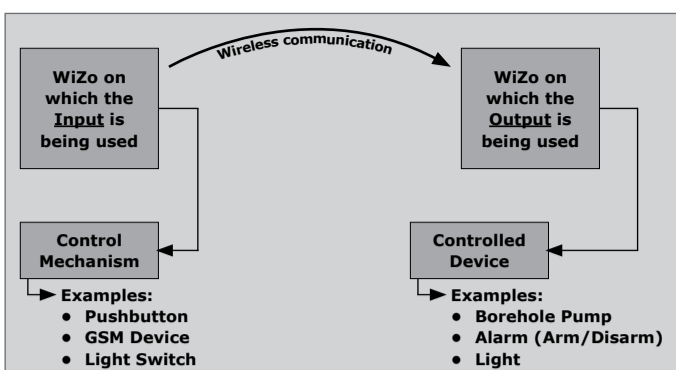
Wireless communication

WiZo on which the Input is being used

WiZo on which the Output is being used

Control Mechanism

Examples:
- Pushbutton
- GSM Device
- Light Switch

Controlled Device

Examples:
- Borehole Pump
- Alarm (Arm/Disarm)
- Light